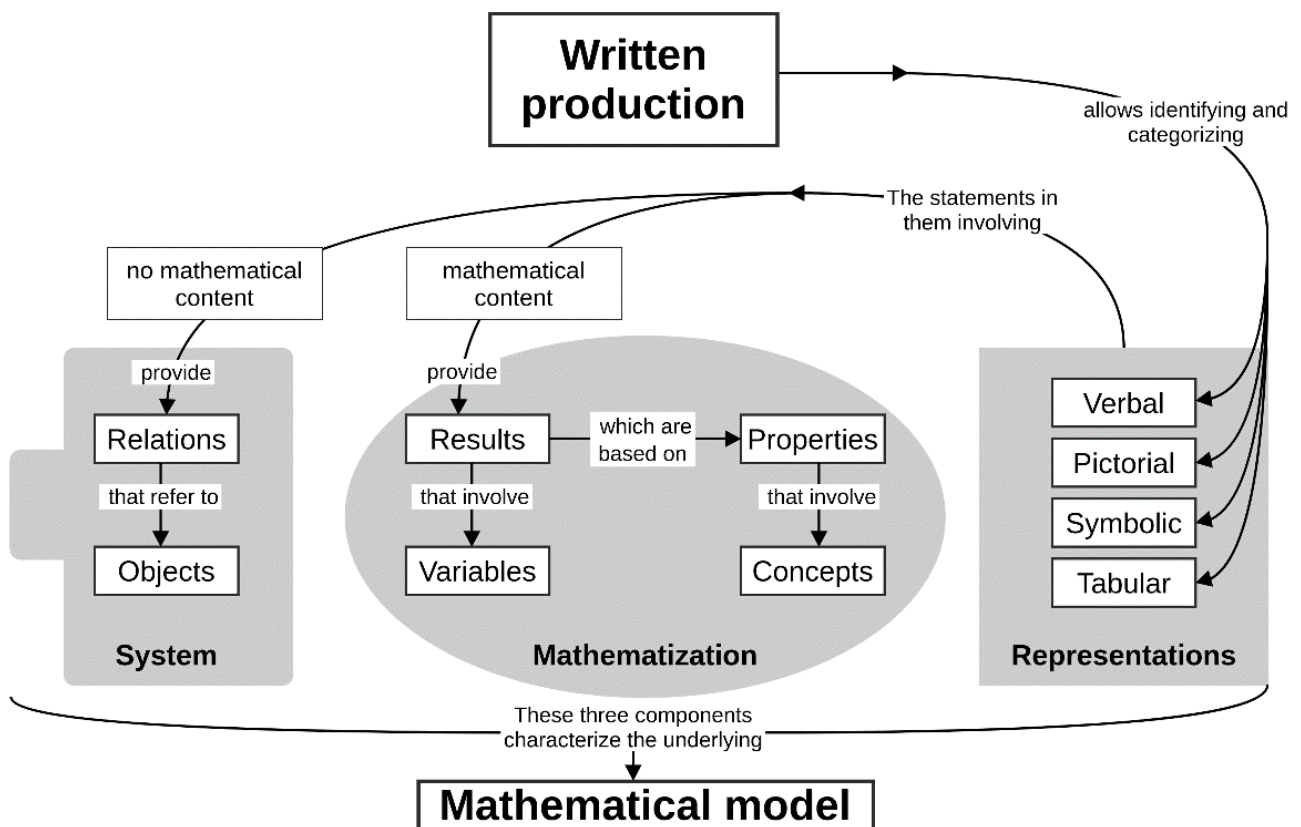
Written production

allows identifying and categorizing

The statements in them involving

no mathematical content

mathematical content

provide

Relations

that refer to

Objects

System

provide

Results

which are based on

Properties

that involve

Variables

that involve

Concepts

Mathematization

Verbal

Pictorial

Symbolic

Tabular

Representations

These three components characterize the underlying

Mathematical model